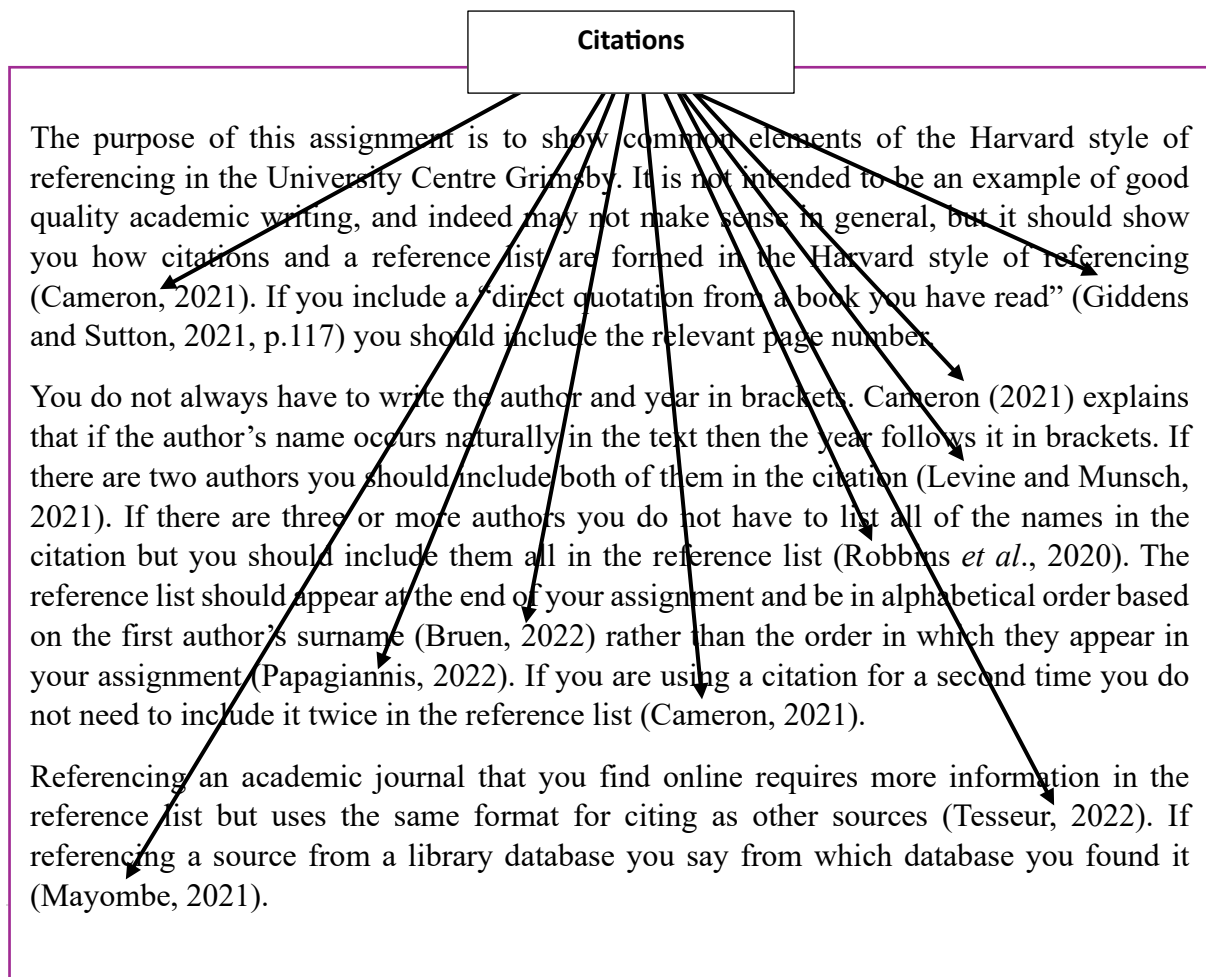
Citations

The purpose of this assignment is to show common elements of the Harvard style of referencing in the University Centre Grimsby. It is not intended to be an example of good quality academic writing, and indeed may not make sense in general, but it should show you how citations and a reference list are formed in the Harvard style of referencing (Cameron, 2021). If you include a "direct quotation from a book you have read" (Giddens and Sutton, 2021, p.117) you should include the relevant page number.

You do not always have to write the author and year in brackets. Cameron (2021) explains that if the author's name occurs naturally in the text then the year follows it in brackets. If there are two authors you should include both of them in the citation (Levine and Munsch, 2021). If there are three or more authors you do not have to list all of the names in the citation but you should include them all in the reference list (Robbins *et al*., 2020). The reference list should appear at the end of your assignment and be in alphabetical order based on the first author's surname (Bruen, 2022) rather than the order in which they appear in your assignment (Papagiannis, 2022). If you are using a citation for a second time you do not need to include it twice in the reference list (Cameron, 2021).

Referencing an academic journal that you find online requires more information in the reference list but uses the same format for citing as other sources (Tesseur, 2022). If referencing a source from a library database you say from which database you found it (Mayombe, 2021).